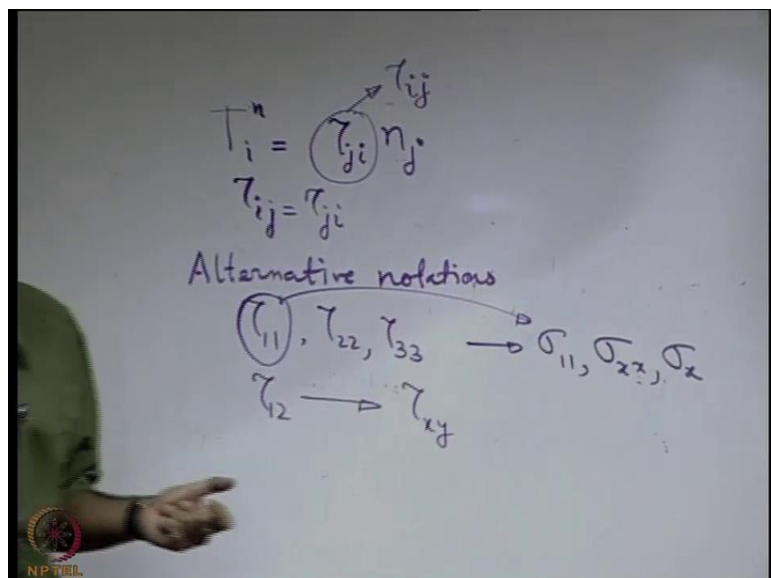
$\tau_{ij}$

$T_i^n = \tau_{ji} n_j$

$\tau_{ij} = \tau_{ji}$

Alternative notations

$\tau_{11}, \tau_{22}, \tau_{33} \rightarrow \sigma_{11}, \sigma_{xx}, \sigma_x$

$\tau_{12} \rightarrow \tau_{xy}$

NPTEL